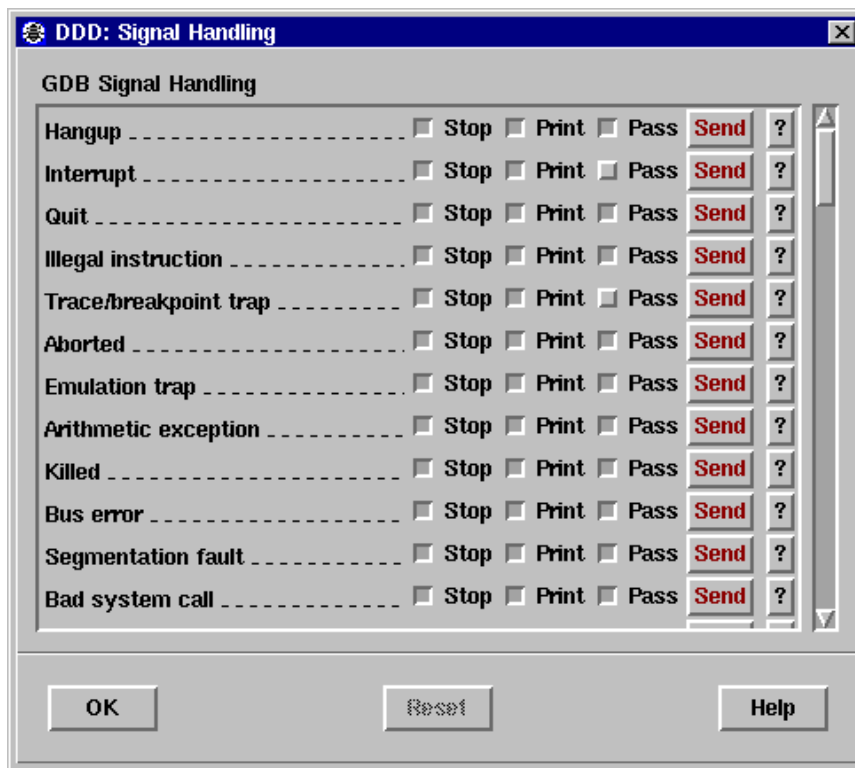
DDD: Signal Handling

GDB Signal Handling

| | | | | | |
|---|---|---|---|---|---|
| Hangup | Stop | Print | Pass | Send | ? |
| Interrupt | Stop | Print | Pass | Send | ? |
| Quit | Stop | Print | Pass | Send | ? |
| Illegal instruction | Stop | Print | Pass | Send | ? |
| Trace/breakpoint trap | Stop | Print | Pass | Send | ? |
| Aborted | Stop | Print | Pass | Send | ? |
| Emulation trap | Stop | Print | Pass | Send | ? |
| Arithmetic exception | Stop | Print | Pass | Send | ? |
| Killed | Stop | Print | Pass | Send | ? |
| Bus error | Stop | Print | Pass | Send | ? |
| Segmentation fault | Stop | Print | Pass | Send | ? |
| Bad system call | Stop | Print | Pass | Send | ? |

OK Reset Help